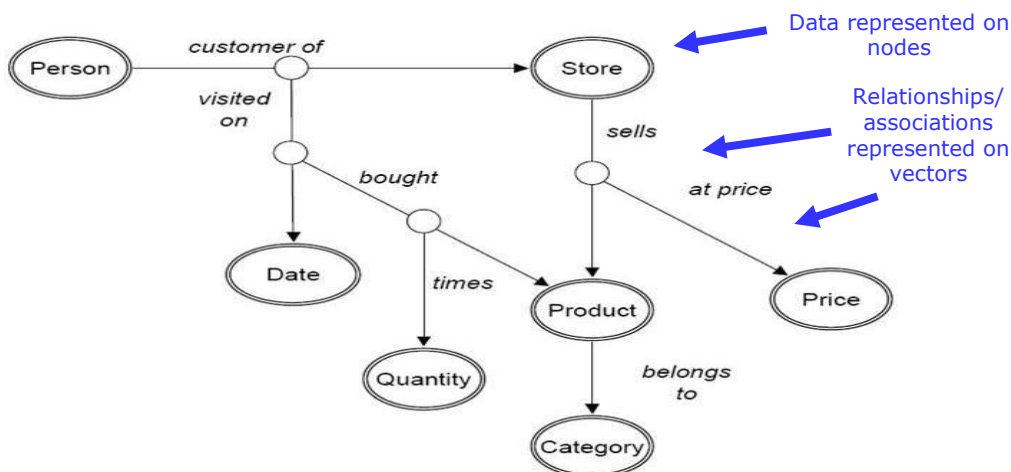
Person

customer of

Store

Data represented on nodes

visited on

sells

Relationships/ associations represented on vectors

bought

at price

Date

times

Product

Price

Quantity

belongs to

Category